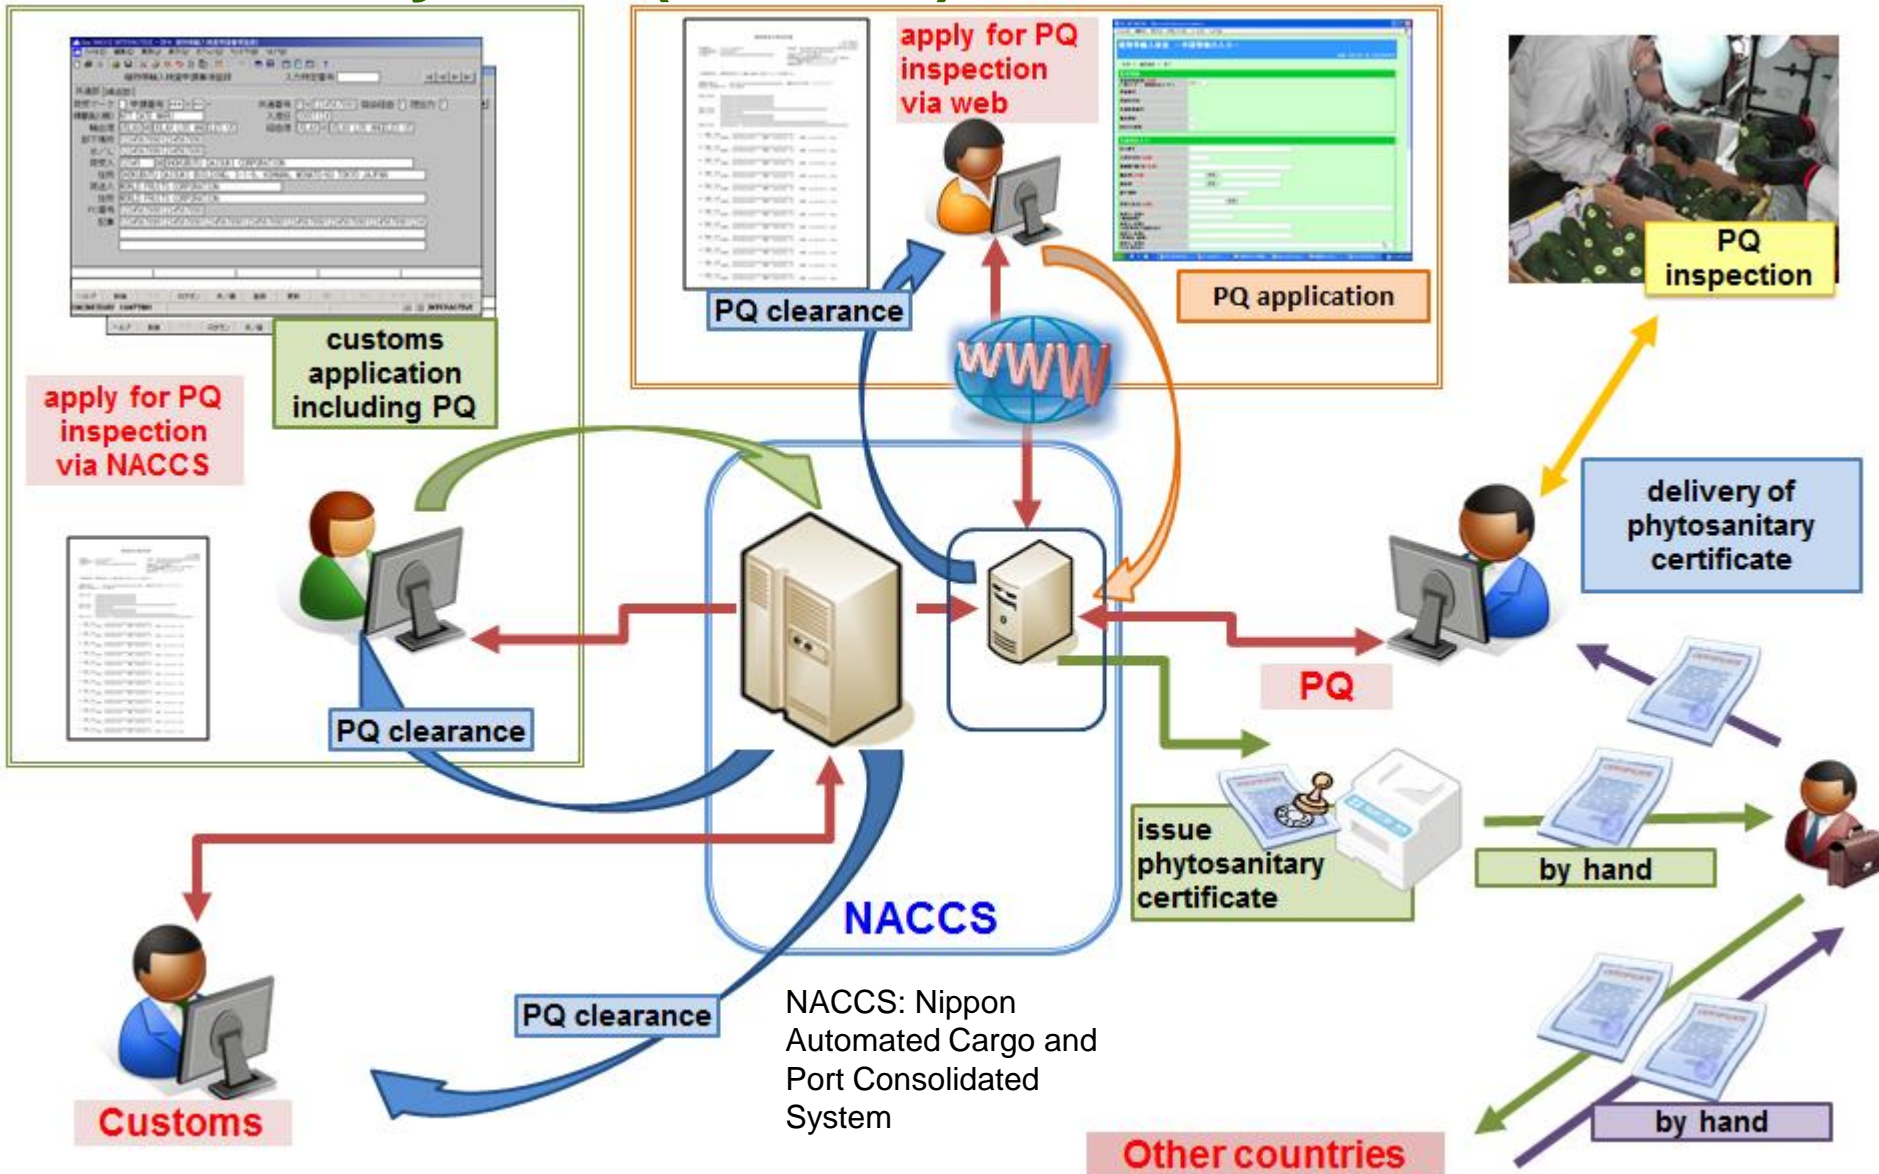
apply for PQ inspection via web

PQ clearance

PQ application

PQ inspection

customs application including PQ

apply for PQ inspection via NACCS

WWW

delivery of phytosanitary certificate

PQ clearance

PQ

issue phytosanitary certificate

by hand

NACCS

PQ clearance

NACCS: Nippon Automated Cargo and Port Consolidated System

Customs

by hand

Other countries